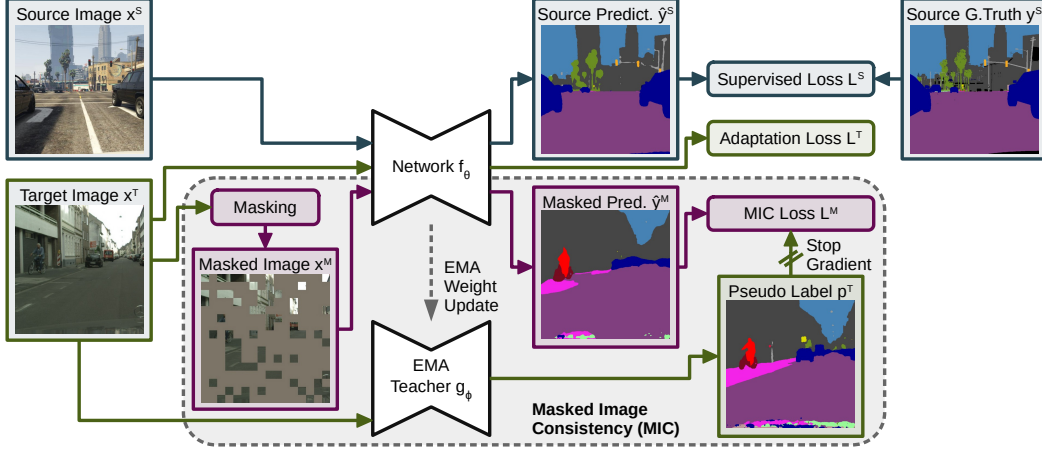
Source Image $x^S$

Source Predict. $\hat{y}^S$

Source G.Truth $y^S$

Supervised Loss $L^S$

Adaptation Loss $L^T$

Target Image $x^T$

Network $f_\theta$

Masking

Masked Pred. $\hat{y}^M$

MIC Loss $L^M$

Stop Gradient

Masked Image $x^M$

EMA Weight Update

Pseudo Label $p^T$

EMA Teacher $g_\phi$

Masked Image Consistency (MIC)